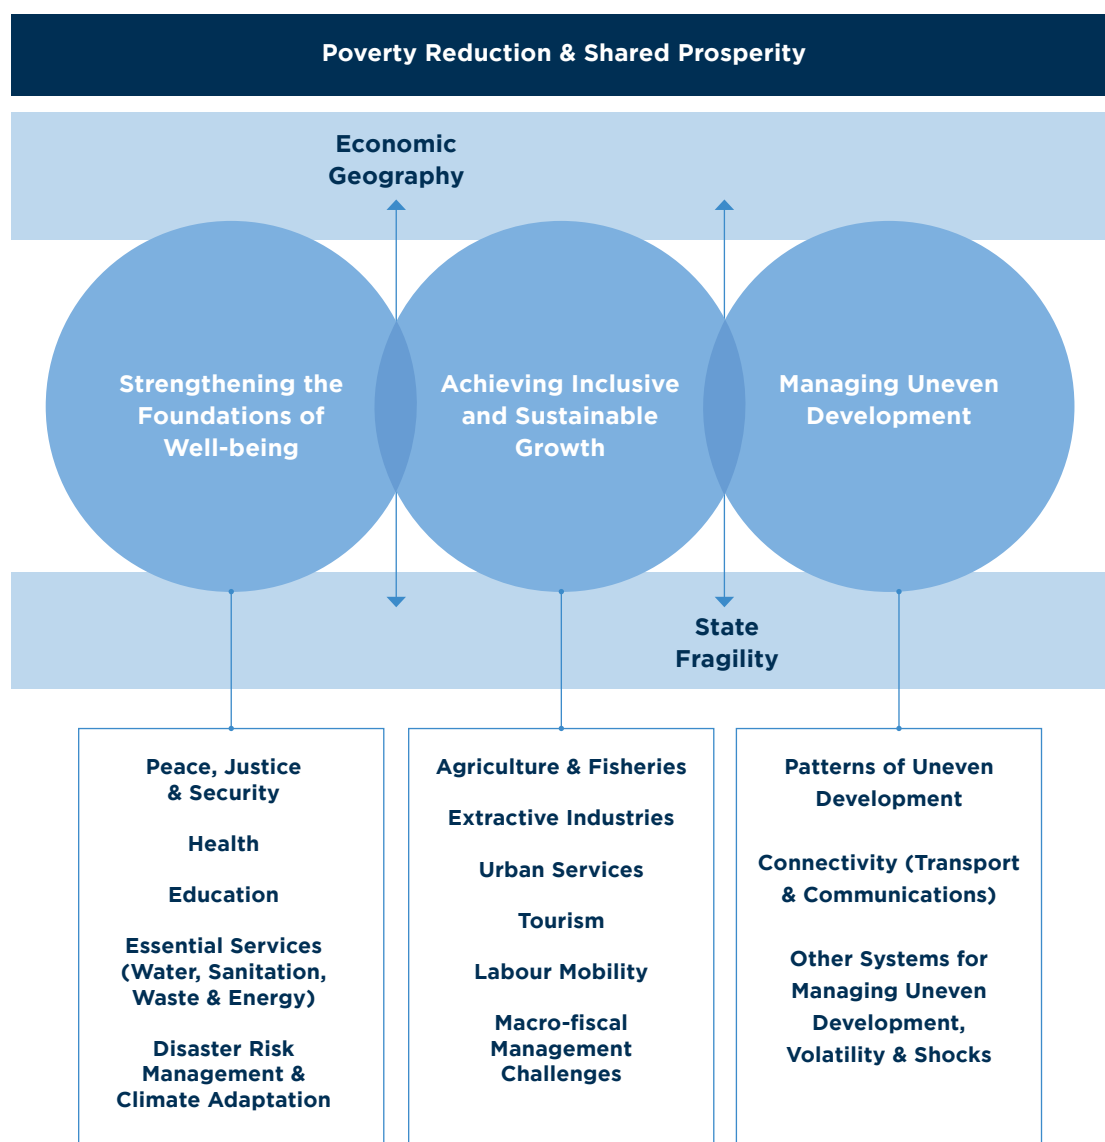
Poverty Reduction & Shared Prosperity

Economic Geography

Strengthening the Foundations of Well-being

Achieving Inclusive and Sustainable Growth

Managing Uneven Development

State Fragility

Peace, Justice & Security

Health

Education

Essential Services (Water, Sanitation, Waste & Energy)

Disaster Risk Management & Climate Adaptation

Agriculture & Fisheries

Extractive Industries

Urban Services

Tourism

Labour Mobility

Macro-fiscal Management Challenges

Patterns of Uneven Development

Connectivity (Transport & Communications)

Other Systems for Managing Uneven Development, Volatility & Shocks